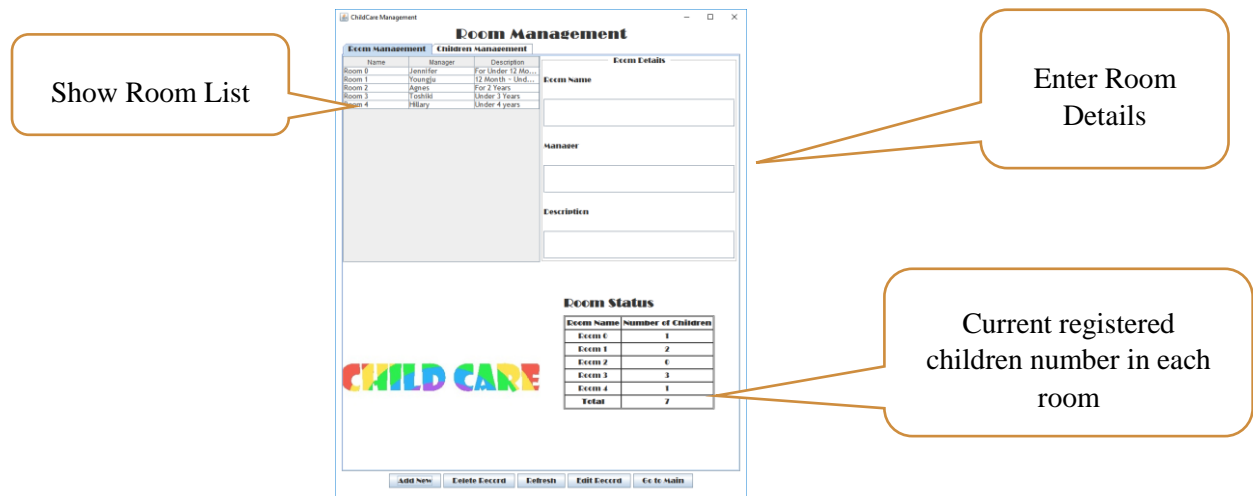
ChildCare Management

Room Management

Room Management | Children Management

| Name | Manager | Description |
|---|---|---|
| Room 0 | Jennifer | For Under 12 Mo... |
| Room 1 | Youngju | 12 Month ~ Und... |
| Room 2 | Agnes | For 2 Years |
| Room 3 | Toshiki | Under 3 Years |
| Room 4 | Hillary | Under 4 years |

Room Details

Room Name

Manager

Description

Room Status

| Room Name | Number of Children |
|---|---|
| Room 0 | 1 |
| Room 1 | 2 |
| Room 2 | 0 |
| Room 3 | 3 |
| Room 4 | 1 |
| Total | 7 |

CHILD CARE

Add New | Delete Record | Refresh | Edit Record | Go to Main

Show Room List

Enter Room Details

Current registered children number in each room